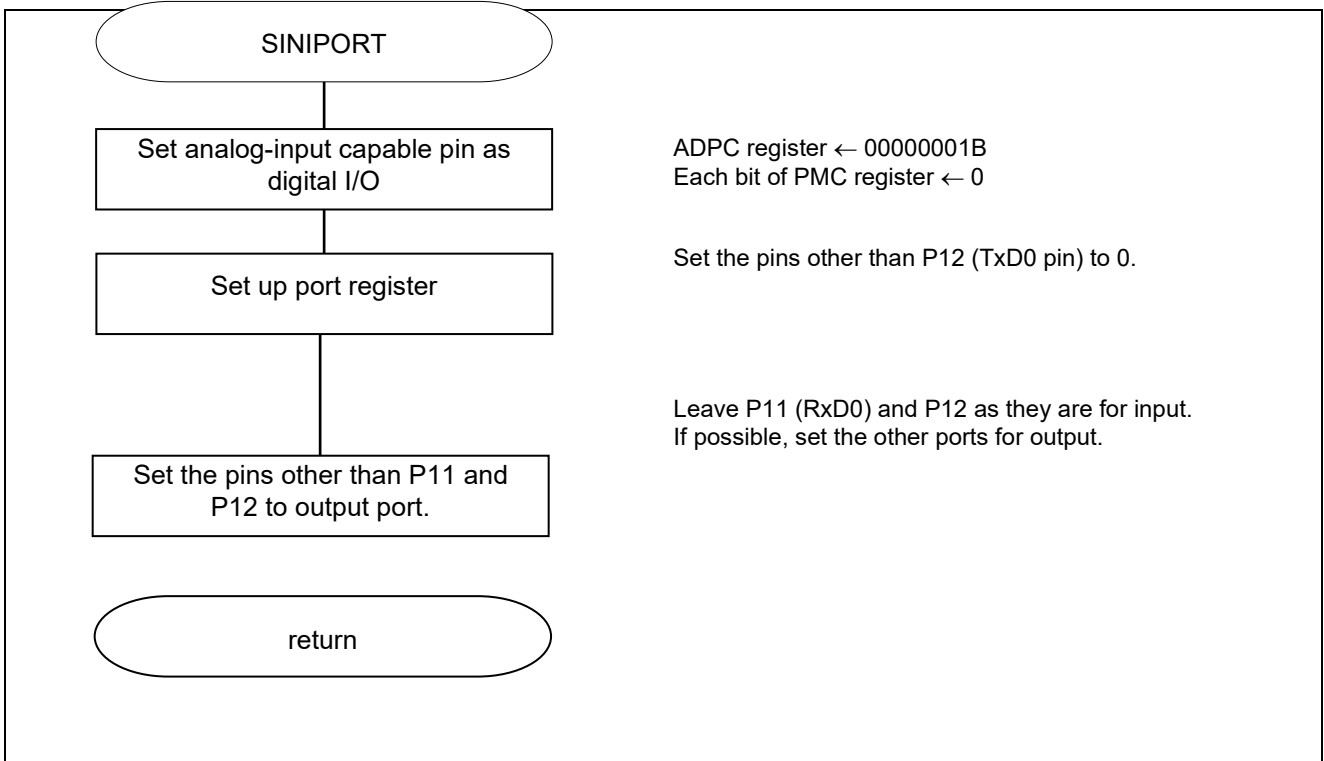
SINIPORT

Set analog-input capable pin as digital I/O

ADPC register ← 00000001B
Each bit of PMC register ← 0

Set up port register

Set the pins other than P12 (TxD0 pin) to 0.

Leave P11 (RxD0) and P12 as they are for input.
If possible, set the other ports for output.

Set the pins other than P11 and P12 to output port.

return